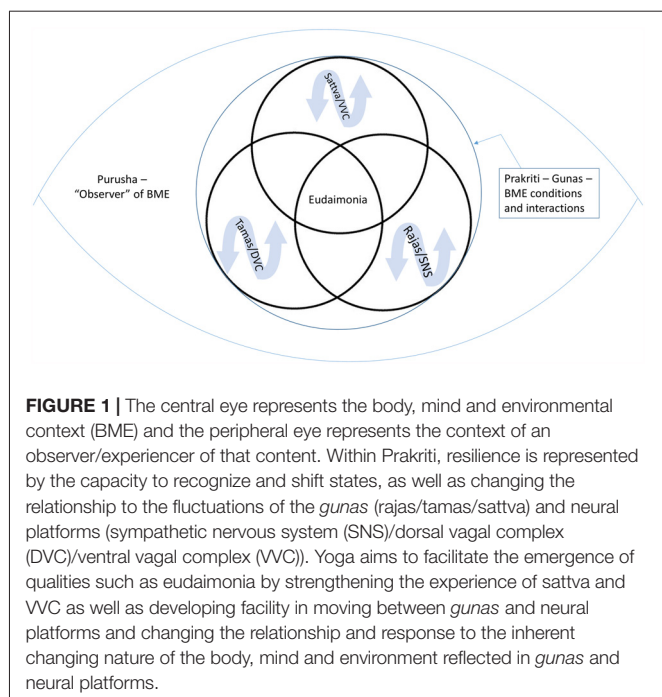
Sattva/VVC

Purusha – "Observer" of BME

Eudaimonia

Prakriti – Gunas – BME conditions and interactions

Tamas/DVC

Rajas/SNS

**FIGURE 1 |** The central eye represents the body, mind and environmental context (BME) and the peripheral eye represents the context of an observer/experiencer of that content. Within Prakriti, resilience is represented by the capacity to recognize and shift states, as well as changing the relationship to the fluctuations of the *gunas* (rajas/tamas/sattva) and neural platforms (sympathetic nervous system (SNS)/dorsal vagal complex (DVC)/ventral vagal complex (VVC)). Yoga aims to facilitate the emergence of qualities such as eudaimonia by strengthening the experience of sattva and VVC as well as developing facility in moving between *gunas* and neural platforms and changing the relationship and response to the inherent changing nature of the body, mind and environment reflected in *gunas* and neural platforms.